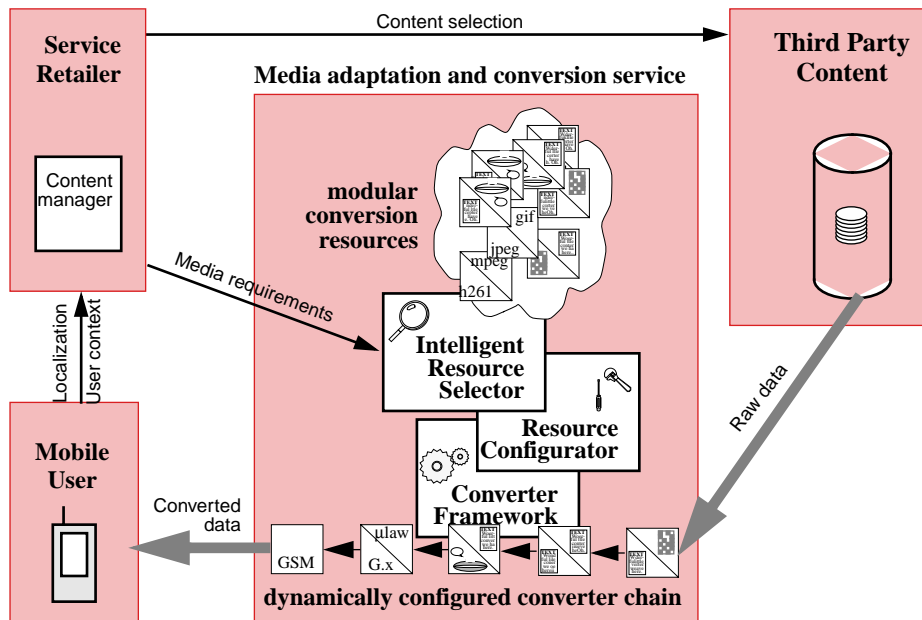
Content selection

Service Retailer

Content manager

Media adaptation and conversion service

Third Party Content

modular conversion resources

gif
jpeg
mpeg
h261

Media requirements

Intelligent Resource Selector

Resource Configurator

Converter Framework

Localization
User context

Raw data

Mobile User

Converted data

GSM

μlaw
G.x

dynamically configured converter chain